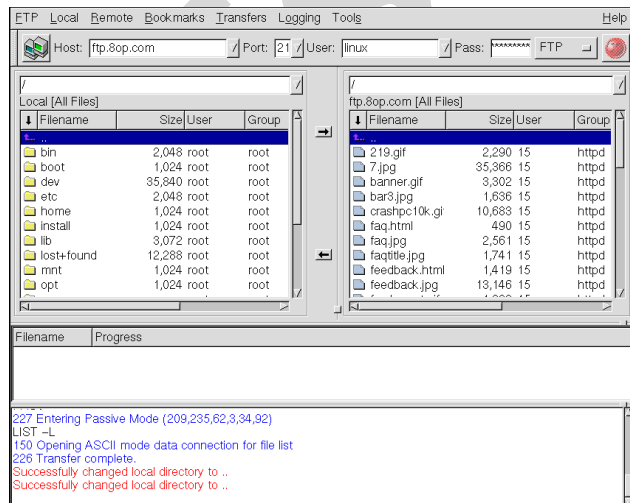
FTP Local Remote Bookmarks Transfers Logging Tools Help

Host: ftp.8op.com Port: 21 User: linux Pass: ******** FTP

/
Local [All Files]

| Filename | Size | User | Group |
|---|---|---|---|
| .. | | | |
| bin | 2,048 | root | root |
| boot | 1,024 | root | root |
| dev | 35,840 | root | root |
| etc | 2,048 | root | root |
| home | 1,024 | root | root |
| install | 1,024 | root | root |
| lib | 3,072 | root | root |
| lost+found | 12,288 | root | root |
| mnt | 1,024 | root | root |
| opt | 1,024 | root | root |

/
ftp.8op.com [All Files]

| Filename | Size | User | Group |
|---|---|---|---|
| .. | | | |
| 219.gif | 2,290 | 15 | httpd |
| 7.jpg | 35,366 | 15 | httpd |
| banner.gif | 3,302 | 15 | httpd |
| bar3.jpg | 1,636 | 15 | httpd |
| crashpc10k.gi | 10,683 | 15 | httpd |
| faq.html | 490 | 15 | httpd |
| faq.jpg | 2,561 | 15 | httpd |
| faqtitle.jpg | 1,741 | 15 | httpd |
| feedback.html | 1,419 | 15 | httpd |
| feedback.jpg | 13,146 | 15 | httpd |

| Filename | Progress |
|---|---|

227 Entering Passive Mode (209,235,62,3,34,92)
LIST -L
150 Opening ASCII mode data connection for file list
226 Transfer complete.
Successfully changed local directory to ..
Successfully changed local directory to ..